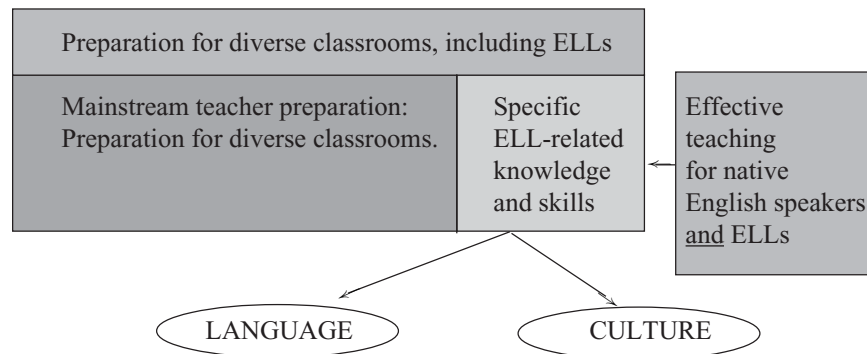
Preparation for diverse classrooms, including ELLs

Mainstream teacher preparation: Preparation for diverse classrooms.

Specific ELL-related knowledge and skills

Effective teaching for native English speakers and ELLs

LANGUAGE

CULTURE